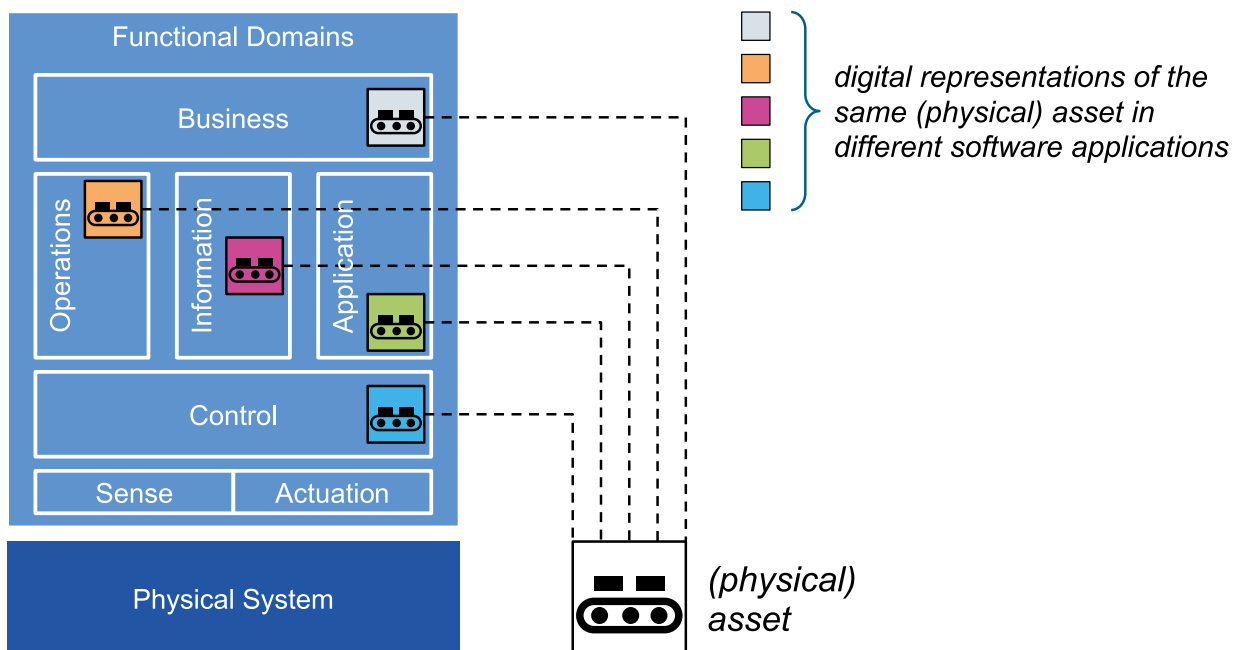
Functional Domains

Business

Operations

Information

Application

Control

Sense

Actuation

Physical System

digital representations of the same (physical) asset in different software applications

(physical) asset